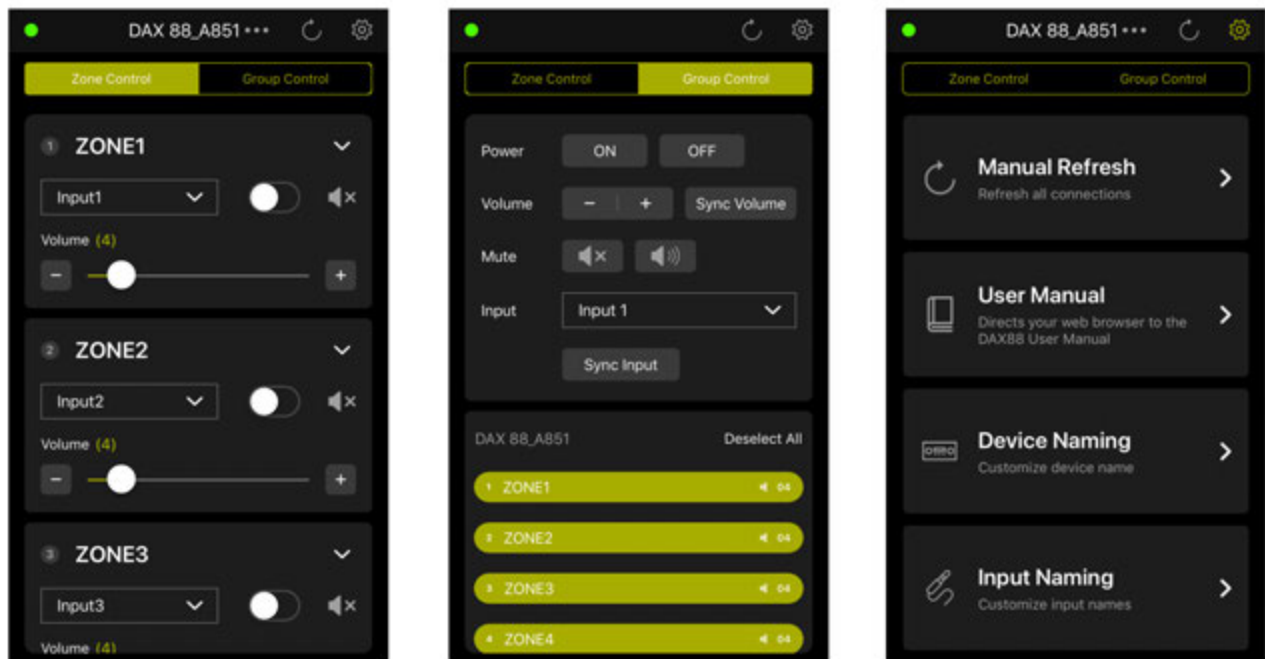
DAX 88_A851 •••

Zone Control
Group Control

1 ZONE1
Input1
Volume (4)
−
+

2 ZONE2
Input2
Volume (4)
−
+

3 ZONE3
Input3
Volume (4)

Zone Control
Group Control

Power
ON
OFF
Volume
−
+
Sync Volume
Mute
Input
Input 1
Sync Input

DAX 88_A851
Deselect All
1 ZONE1 04
2 ZONE2 04
3 ZONE3 04
4 ZONE4 04

DAX 88_A851 •••

Zone Control
Group Control

Manual Refresh
Refresh all connections

User Manual
Directs your web browser to the DAX88 User Manual

Device Naming
Customize device name

Input Naming
Customize input names